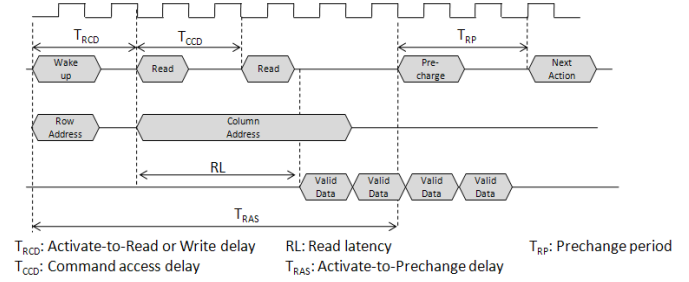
$T_{RCD}$ $T_{CCD}$ $T_{RP}$

Wake up Read Read Pre-charge Next Action

Row Address Column Address

RL

Valid Data Valid Data Valid Data Valid Data

$T_{RAS}$

$T_{RCD}$: Activate-to-Read or Write delay
$T_{CCD}$: Command access delay

RL: Read latency
$T_{RAS}$: Activate-to-Prechange delay

$T_{RP}$: Prechange period